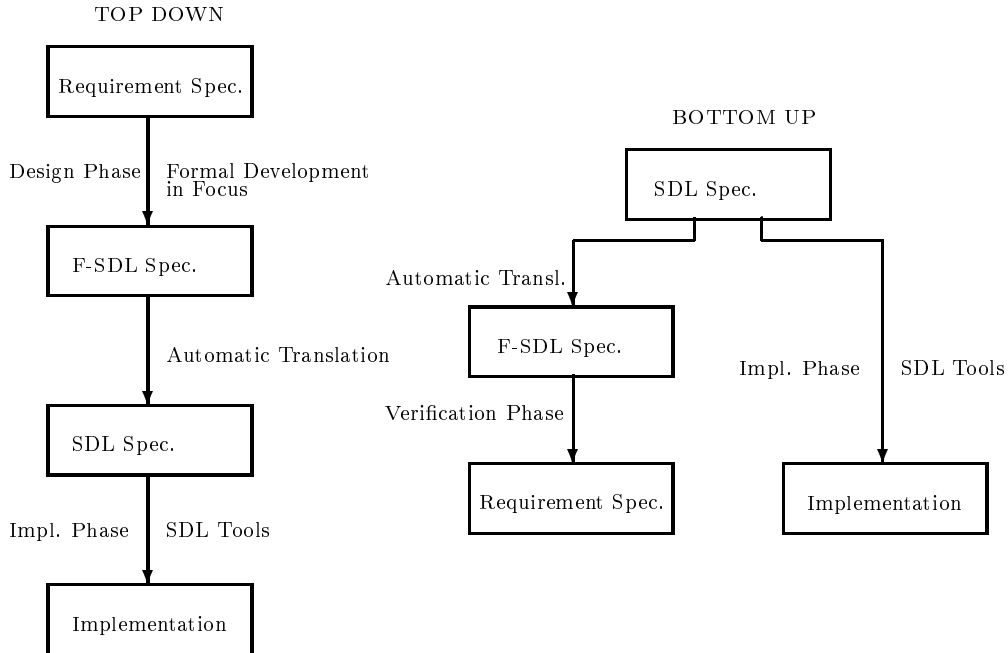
TOP DOWN

Requirement Spec.

Design Phase

Formal Development in Focus

F-SDL Spec.

Automatic Translation

SDL Spec.

Impl. Phase

SDL Tools

Implementation

BOTTOM UP

SDL Spec.

Automatic Transl.

F-SDL Spec.

Verification Phase

Requirement Spec.

Impl. Phase

SDL Tools

Implementation